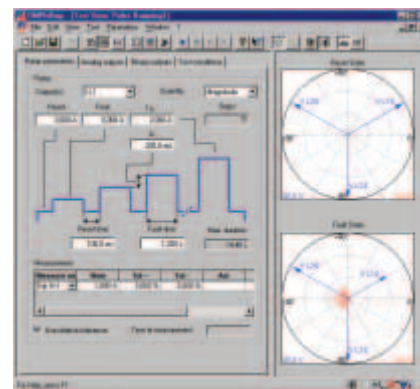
CMPcftware - [Fault State Ramp Testing]
File Edit View Test Parameters Window ?
Ramp parameters | Analog outputs | Binary outputs | Trigger conditions
Ramp
Quantity: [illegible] Quantity: Magnitude
Prefault: 1.000 A Fault: 5.000 A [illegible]: 2.000 A
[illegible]: 200.0 ms
Prefault time Fault time Max. duration
200.0 ms 1.000 s 10.00 s
Measurement
| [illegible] | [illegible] | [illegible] | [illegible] | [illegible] |
|---|---|---|---|---|
| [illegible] | 1.000 A | 1.000 A | 5.000 A | |
Prefault State
Fault State
For Help, press F1